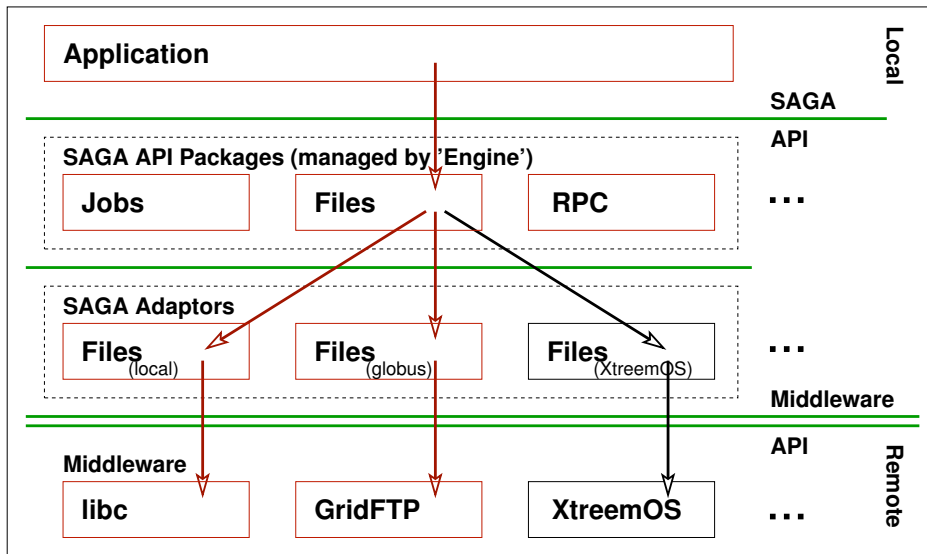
Application

Local

SAGA

API

SAGA API Packages (managed by 'Engine')

Jobs

Files

RPC

...

SAGA Adaptors

Files (local)

Files (globus)

Files (XtreemOS)

...

Middleware

API

Middleware

libc

GridFTP

XtreemOS

...

Remote